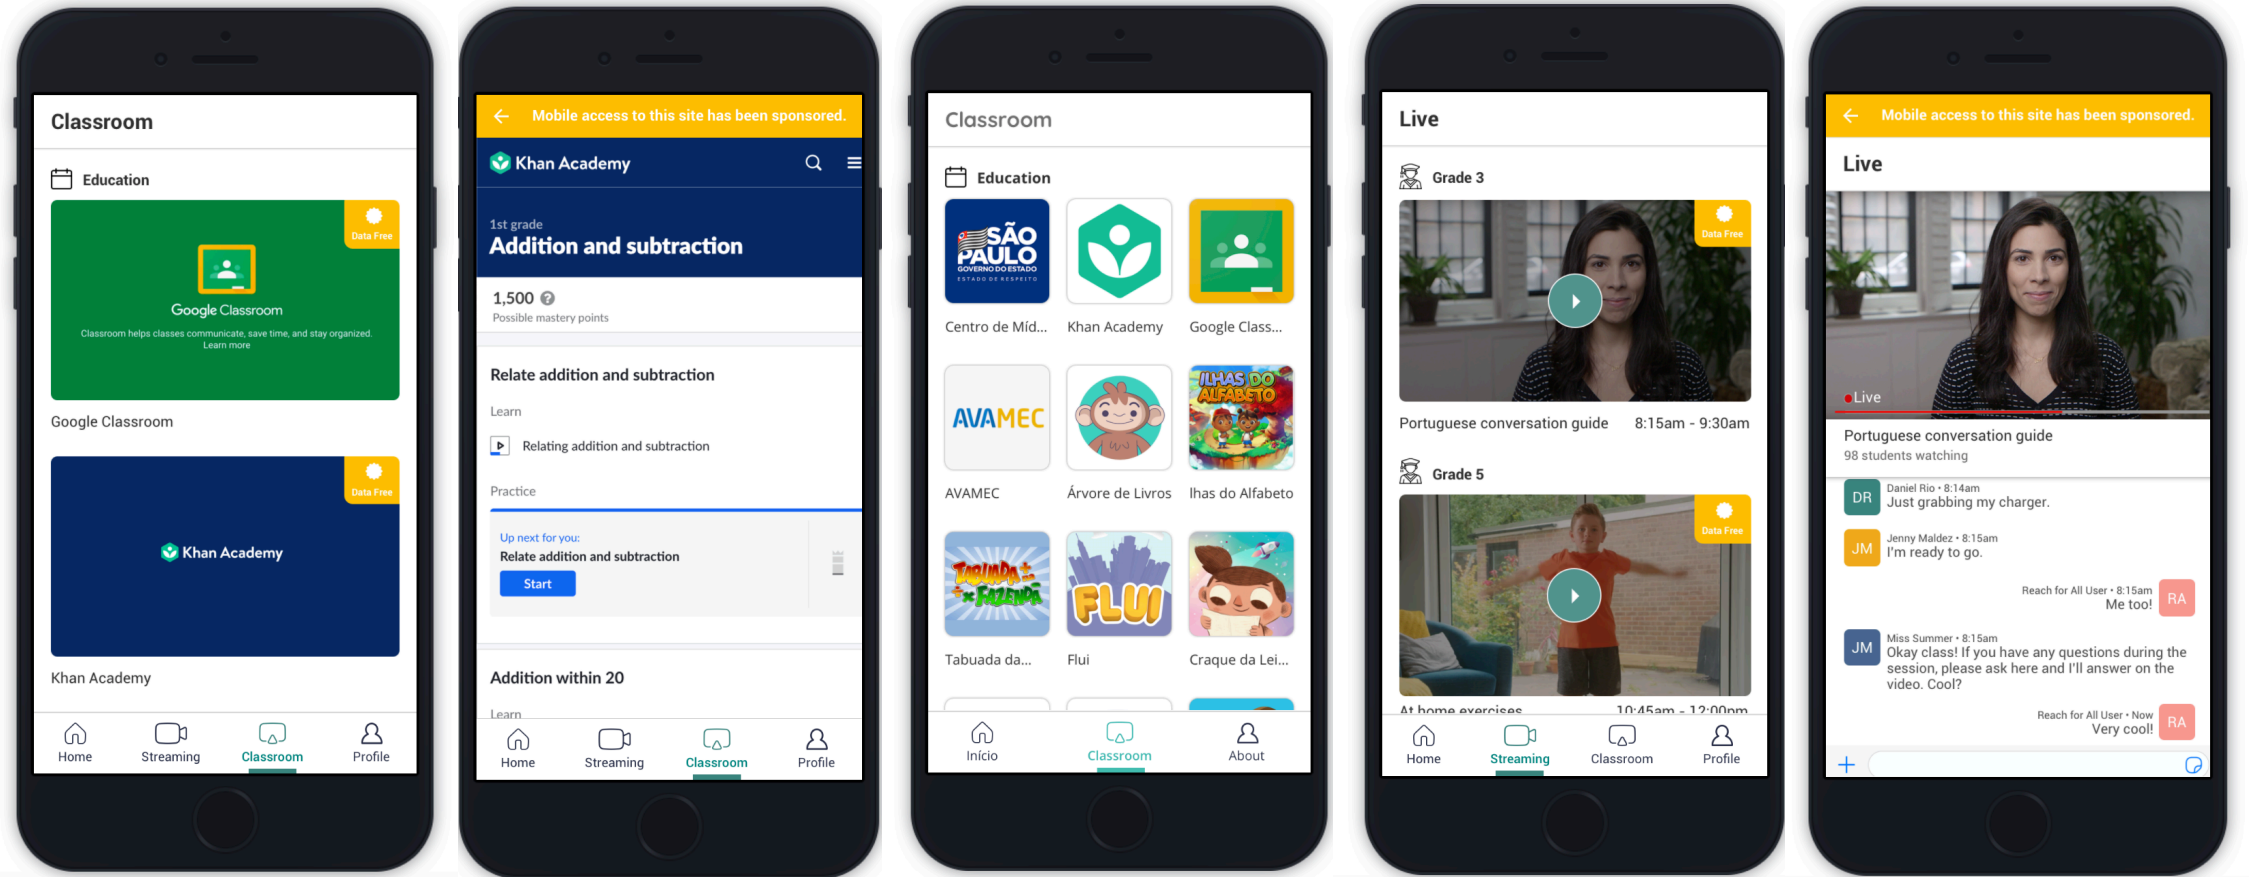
Classroom

Education

Data Free

Google Classroom

Classroom helps classes communicate, save time, and stay organized. Learn more

Google Classroom

Data Free

Khan Academy

Khan Academy

Home Streaming Classroom Profile

Mobile access to this site has been sponsored.

Khan Academy

1st grade
Addition and subtraction

1,500
Possible mastery points

Relate addition and subtraction

Learn

Relating addition and subtraction

Practice

Up next for you:
Relate addition and subtraction
Start

Addition within 20

Learn

Home Streaming Classroom Profile

Classroom

Education

SÃO PAULO GOVERNO DO ESTADO

Centro de Míd...

Khan Academy

Google Class...

AVAMEC

AVAMEC

Árvore de Livros

ILHAS DO ALFABETO

Ilhas do Alfabeto

TABUADA DA FAZENDA

Tabuada da...

FLUI

Flui

Craque da Lei...

Início Classroom About

Live

Grade 3

Data Free

Portuguese conversation guide 8:15am - 9:30am

Grade 5

Data Free

At home exercises 10:45am - 12:00pm

Home Streaming Classroom Profile

Mobile access to this site has been sponsored.

Live

Live

Portuguese conversation guide
98 students watching

DR Daniel Rio • 8:14am
Just grabbing my charger.

JM Jenny Maldez • 8:15am
I'm ready to go.

Reach for All User • 8:15am
Me too! RA

JM Miss Summer • 8:15am
Okay class! If you have any questions during the session, please ask here and I'll answer on the video. Cool?

Reach for All User • Now
Very cool! RA